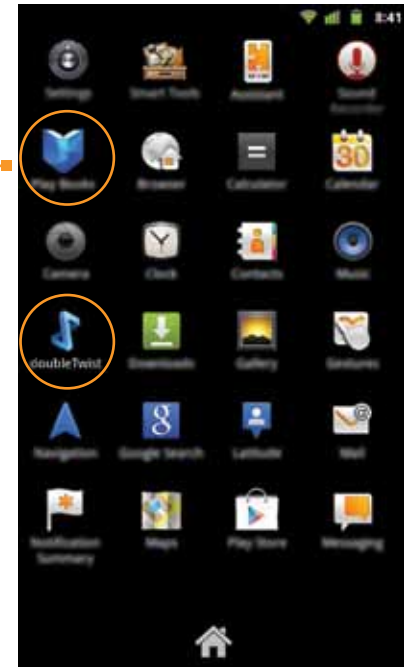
8:41

Settings
Smart Tools
Assistant
Sound Recorder
Play Books
Browser
Calculator
30
Calendar
Camera
Clock
Contacts
Music
doubleTwist
Downloads
Gallery
Gestures
Navigation
Google Search
Latitude
Mail
Notification Summary
Maps
Play Store
Messaging